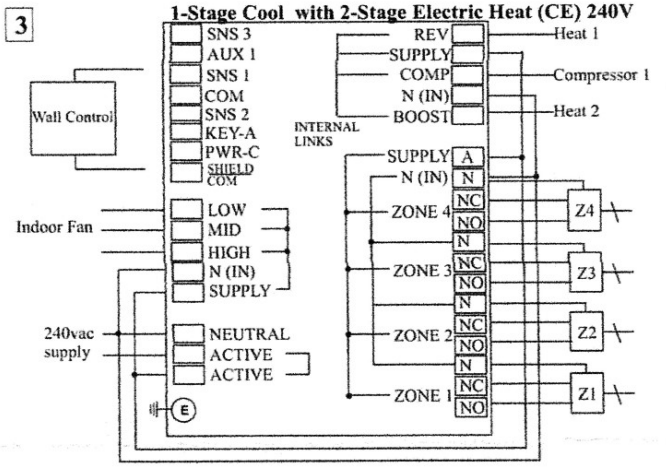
3

1-Stage Cool with 2-Stage Electric Heat (CE) 240V

SNS 3
AUX 1
SNS 1
COM
SNS 2
KEY-A
PWR-C
SHIELD COM

Wall Control

REV
SUPPLY
COMP
N (IN)
BOOST

INTERNAL LINKS

Heat 1
Compressor 1
Heat 2

Indoor Fan

LOW
MID
HIGH
N (IN)
SUPPLY

240vac supply

NEUTRAL
ACTIVE
ACTIVE

E

SUPPLY A
N (IN) N
ZONE 4 NC NO
N
ZONE 3 NC NO
N
ZONE 2 NC NO
N
ZONE 1 NC NO

Z4
Z3
Z2
Z1